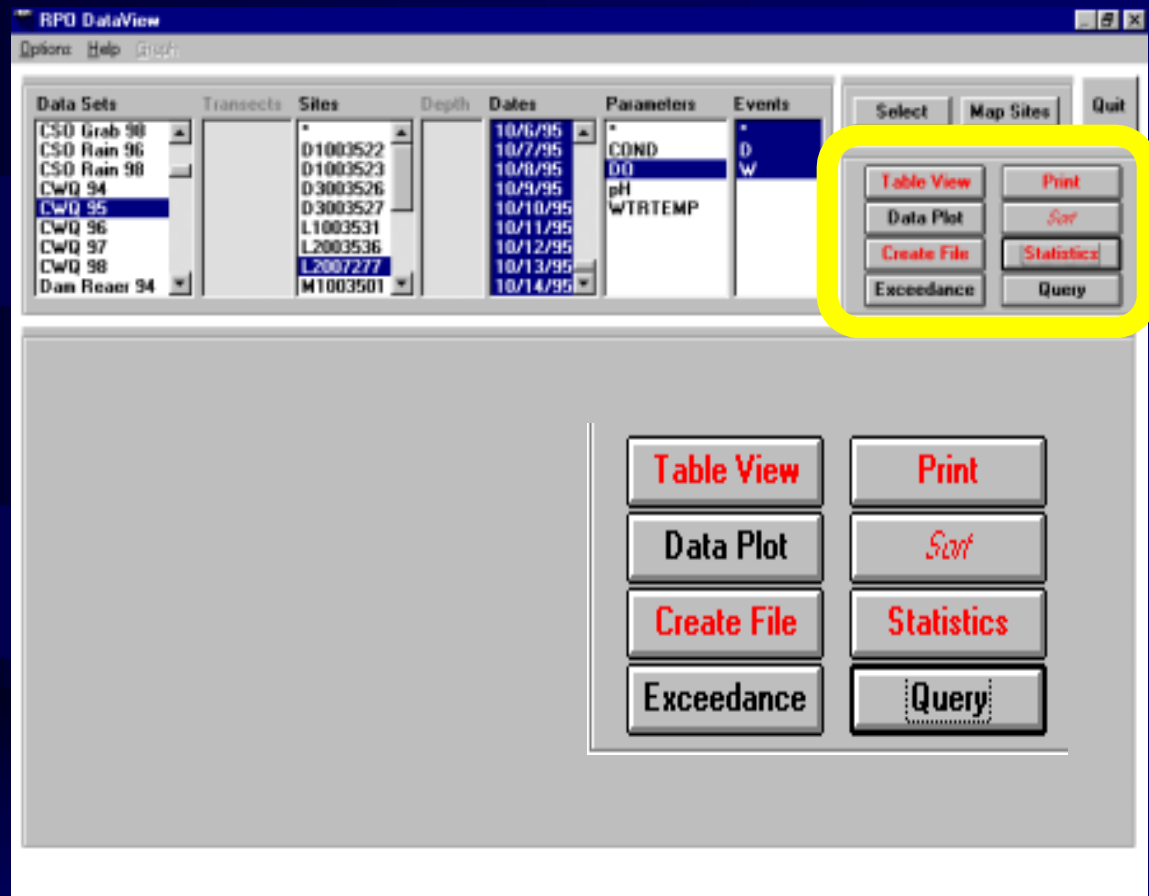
RPO DataView

Options Help Graph

Data Sets
CSO Grab 98
CSO Rain 96
CSO Rain 98
CWQ 94
CWQ 95
CWQ 96
CWQ 97
CWQ 98
Dam Reaer 94

Transects

Sites
*
D1003522
D1003523
D3003526
D3003527
L1003531
L2003536
L2007277
M1003501

Depth

Dates
10/6/95
10/7/95
10/8/95
10/9/95
10/10/95
10/11/95
10/12/95
10/13/95
10/14/95

Parameters
*
COND
DO
pH
WTRTEMP

Events
*
D
W

Select
Map Sites
Quit

Table View
Print
Data Plot
Sort
Create File
Statistics
Exceedance
Query

Table View
Print
Data Plot
Sort
Create File
Statistics
Exceedance
Query